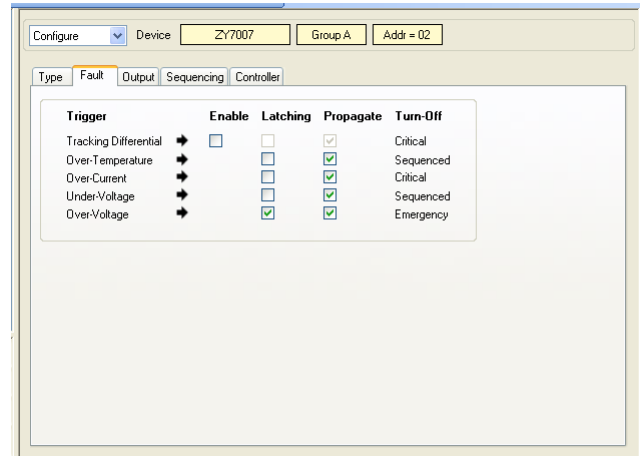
Configure Device ZY7007 Group A Addr = 02

Type Fault Output Sequencing Controller

| Trigger | Enable | Latching | Propagate | Turn-Off |
|---|---|---|---|---|
| Tracking Differential | | | | Critical |
| Over-Temperature | | | | Sequenced |
| Over-Current | | | | Critical |
| Under-Voltage | | | | Sequenced |
| Over-Voltage | | | | Emergency |